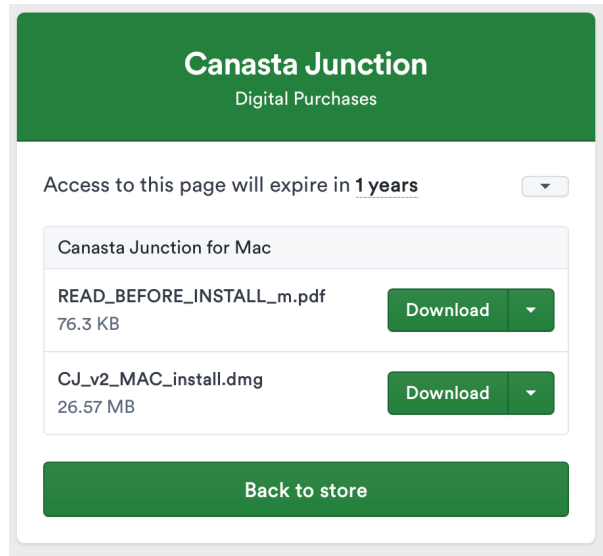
Canasta Junction
Digital Purchases

Access to this page will expire in 1 years

Canasta Junction for Mac

READ_BEFORE_INSTALL_m.pdf
76.3 KB
Download

CJ_v2_MAC_install.dmg
26.57 MB
Download

Back to store